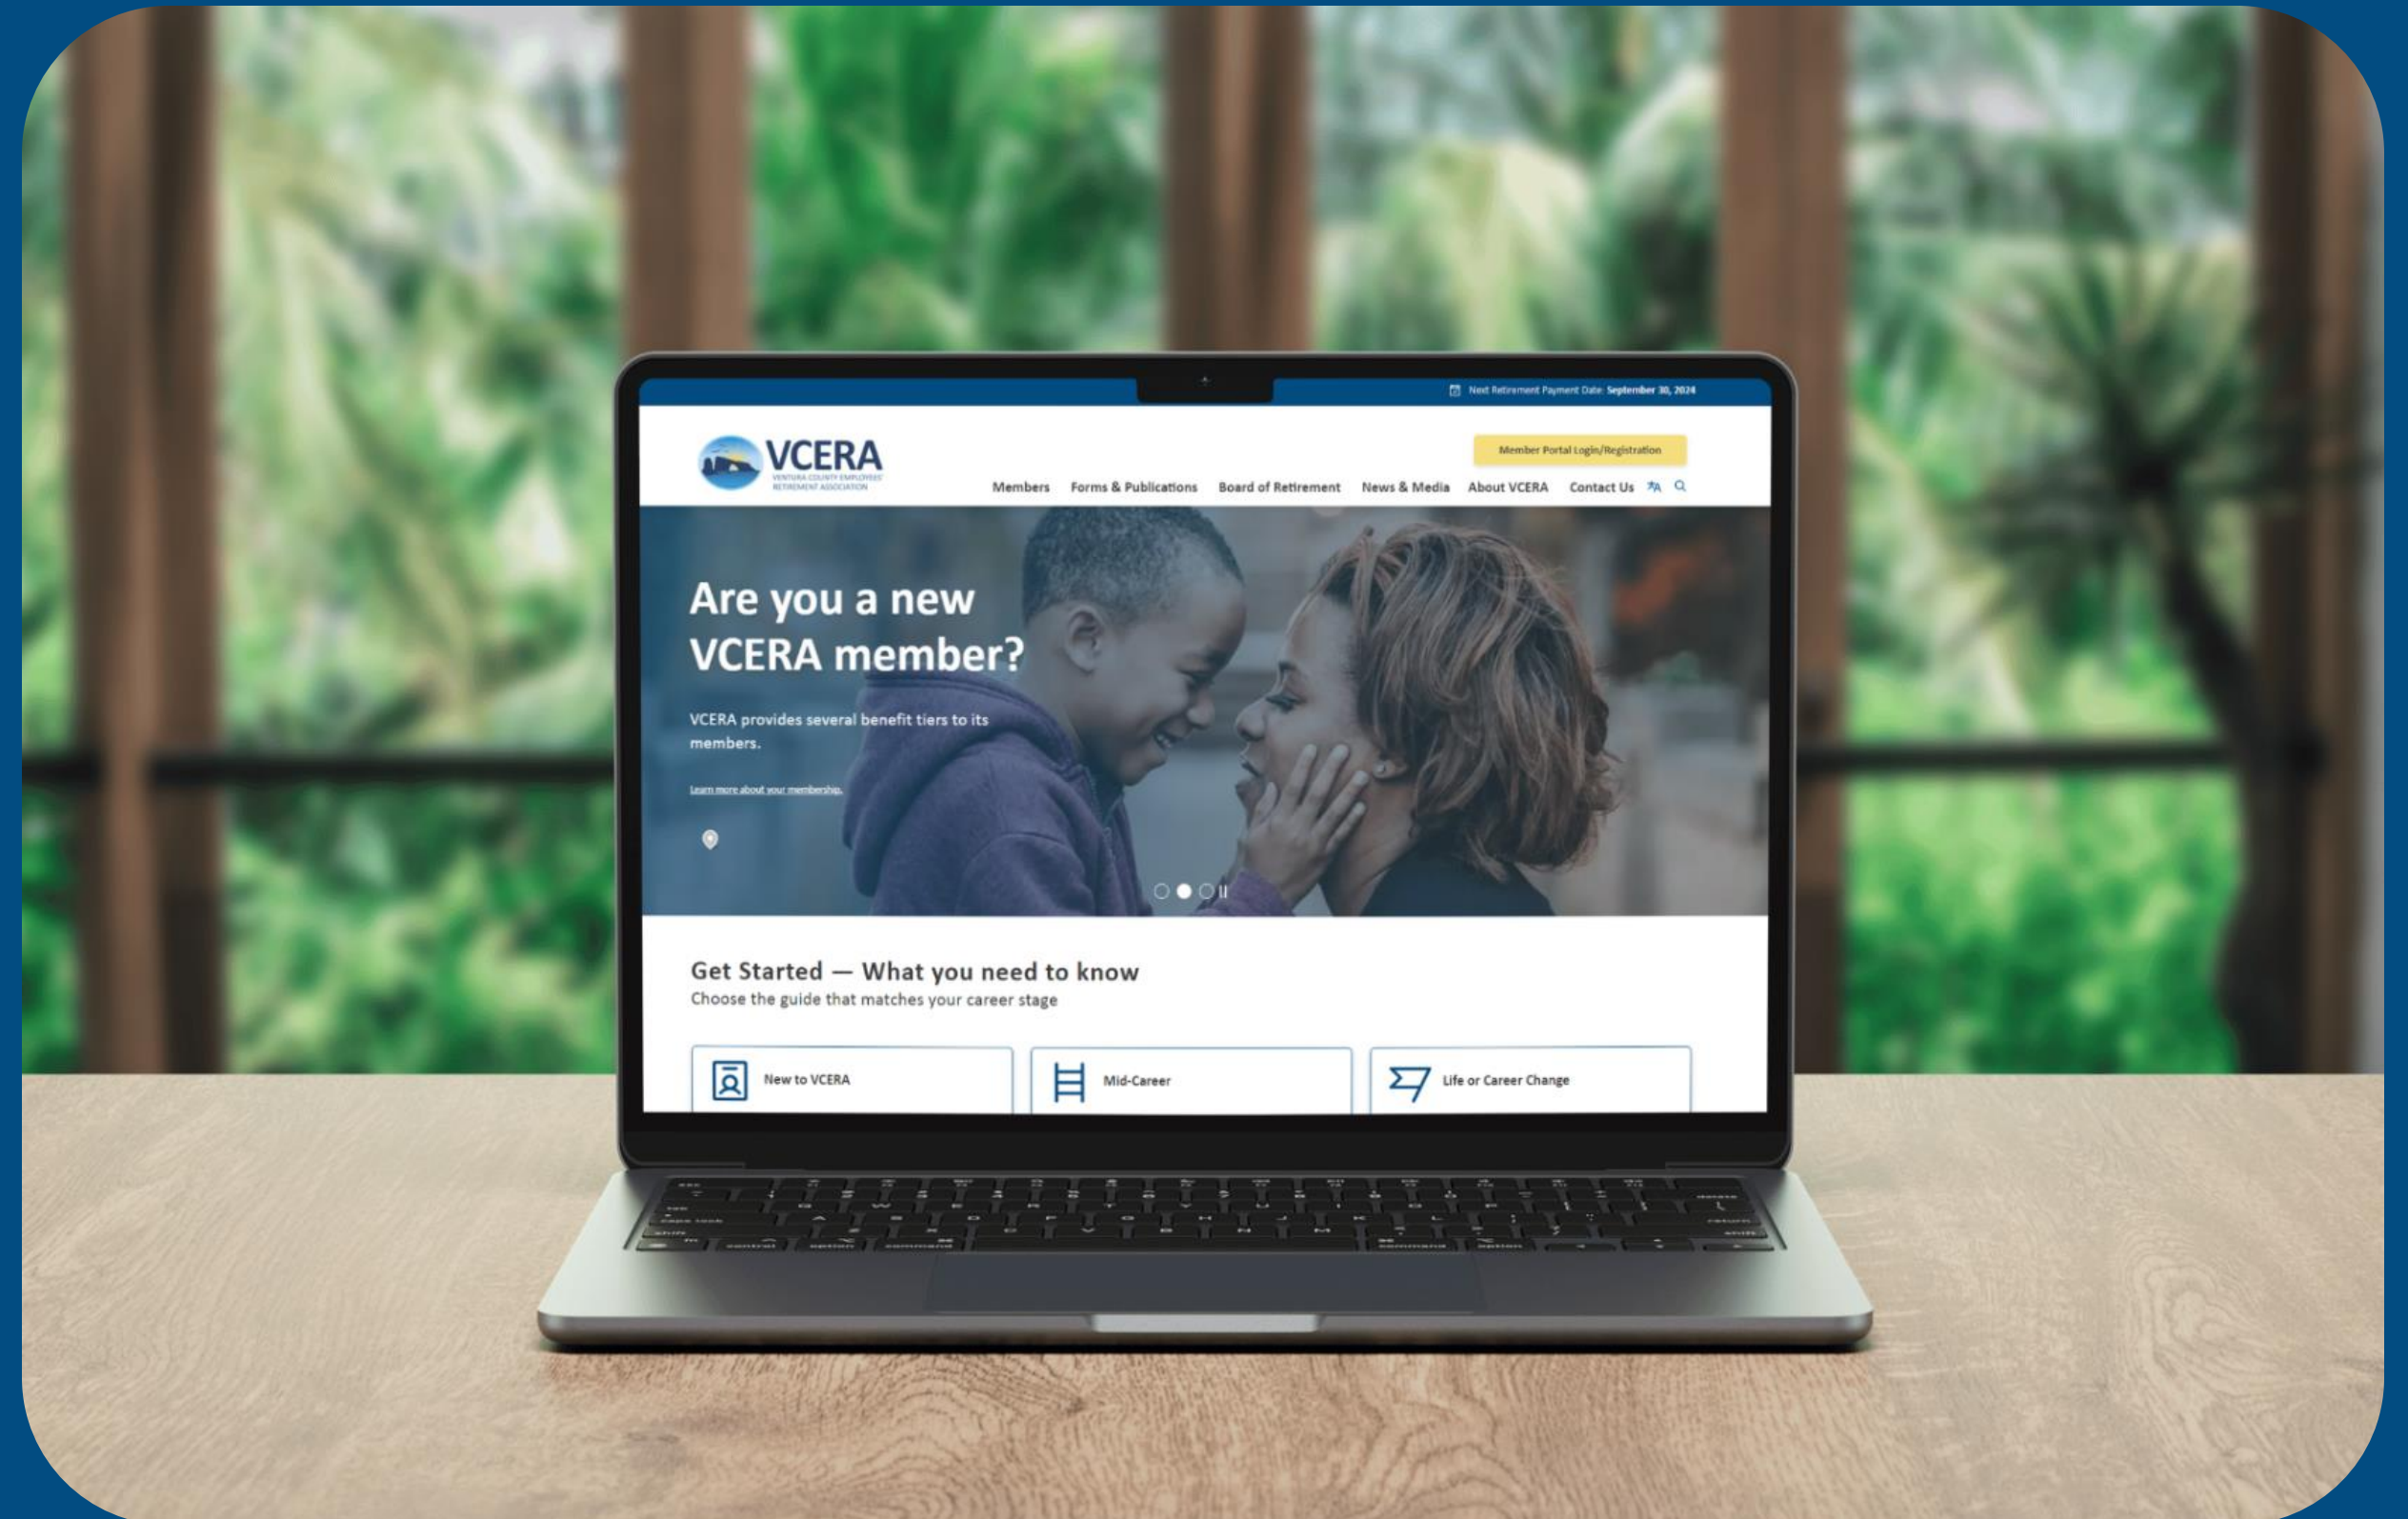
Next Retirement Payment Date: September 30, 2024

VCERA
VENTURA COUNTY EMPLOYEES' RETIREMENT ASSOCIATION

Member Portal Login/Registration

Members Forms & Publications Board of Retirement News & Media About VCERA Contact Us

Are you a new VCERA member?

VCERA provides several benefit tiers to its members.

Learn more about your membership.

Get Started — What you need to know
Choose the guide that matches your career stage

New to VCERA

Mid-Career

Life or Career Change